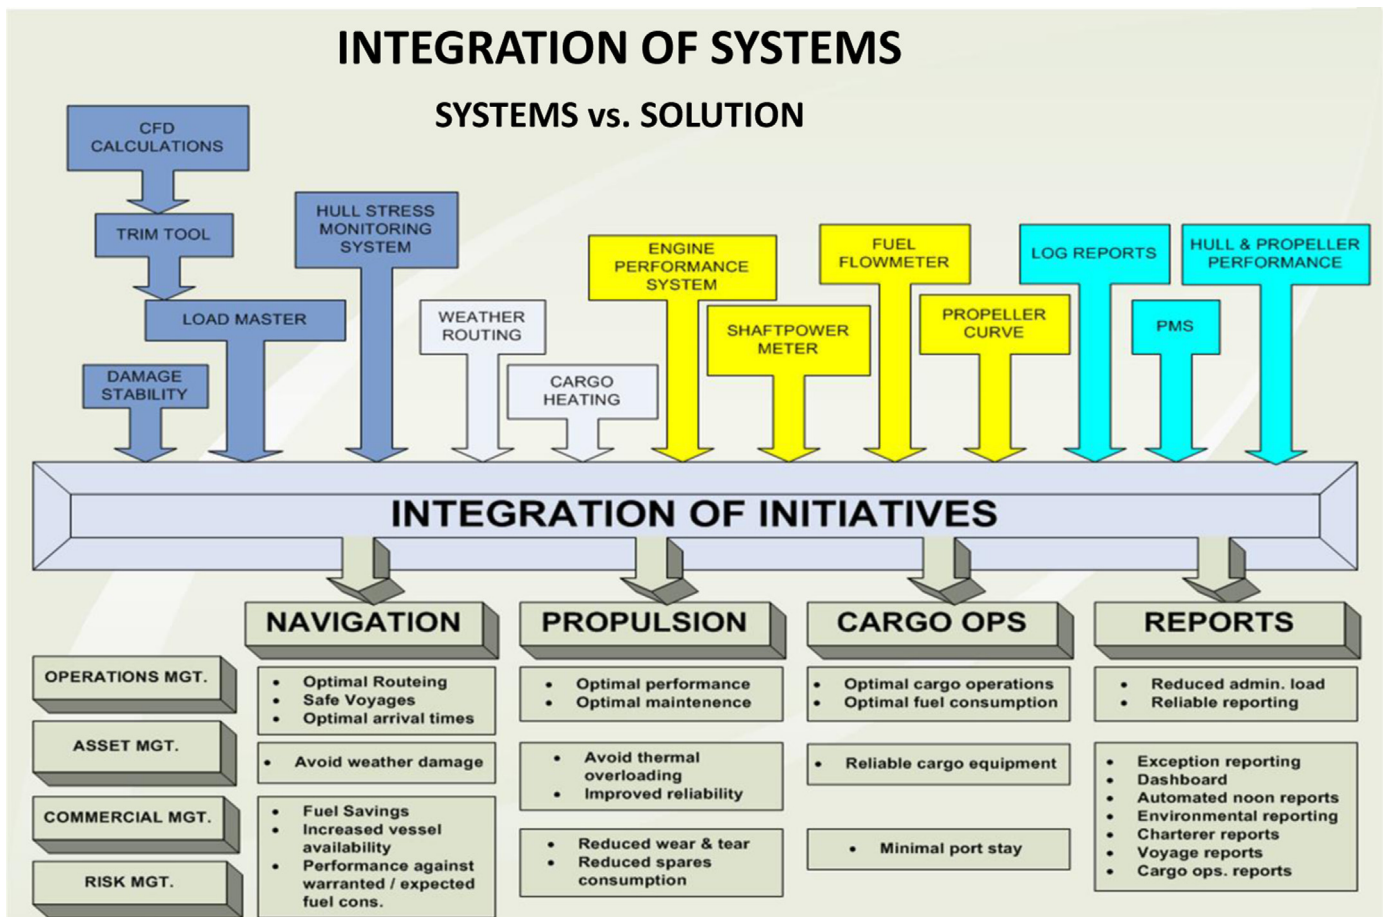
INTEGRATION OF SYSTEMS

SYSTEMS vs. SOLUTION

CFD CALCULATIONS

TRIM TOOL

LOAD MASTER

DAMAGE STABILITY

HULL STRESS MONITORING SYSTEM

WEATHER ROUTING

CARGO HEATING

ENGINE PERFORMANCE SYSTEM

SHAFTPOWER METER

FUEL FLOWMETER

PROPELLER CURVE

LOG REPORTS

PMS

HULL & PROPELLER PERFORMANCE

INTEGRATION OF INITIATIVES

NAVIGATION

PROPULSION

CARGO OPS

REPORTS

OPERATIONS MGT.

ASSET MGT.

COMMERCIAL MGT.

RISK MGT.

- Optimal Routeing
- Safe Voyages
- Optimal arrival times

- Avoid weather damage

- Fuel Savings
- Increased vessel availability
- Performance against warranted / expected fuel cons.

- Optimal performance
- Optimal maintenence

- Avoid thermal overloading
- Improved reliability

- Reduced wear & tear
- Reduced spares consumption

- Optimal cargo operations
- Optimal fuel consumption

- Reliable cargo equipment

- Minimal port stay

- Reduced admin. load
- Reliable reporting

- Exception reporting
- Dashboard
- Automated noon reports
- Environmental reporting
- Charterer reports
- Voyage reports
- Cargo ops. reports